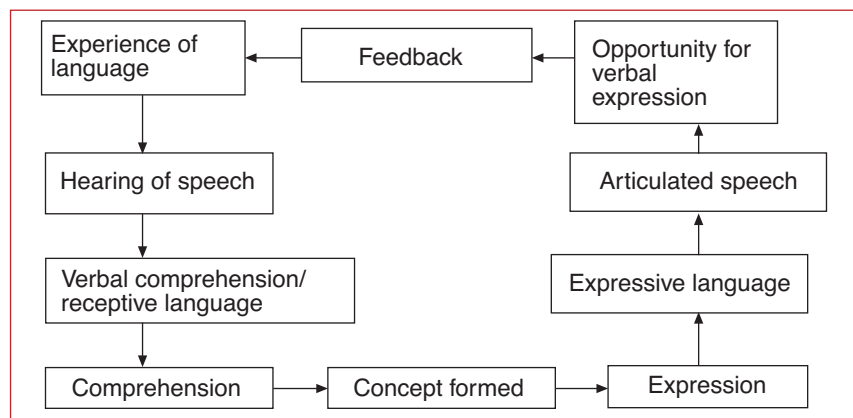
Experience of language

Feedback

Opportunity for verbal expression

Hearing of speech

Articulated speech

Verbal comprehension/ receptive language

Expressive language

Comprehension

Concept formed

Expression